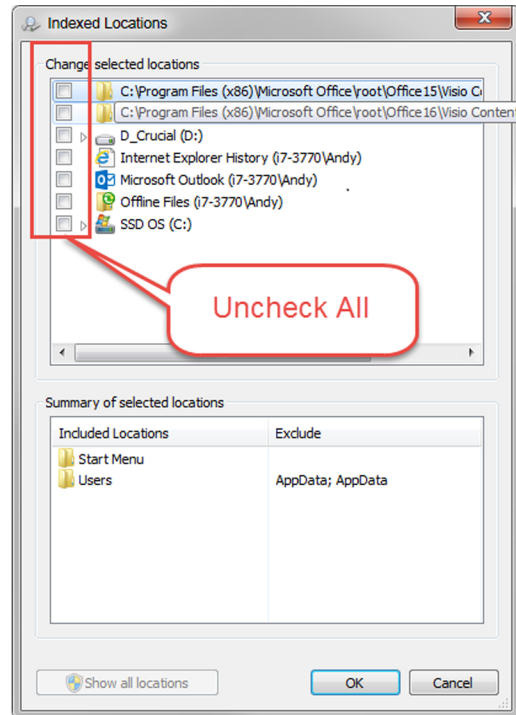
Indexed Locations

Change selected locations

C:\Program Files (x86)\Microsoft Office\root\Office15\Visio C
C:\Program Files (x86)\Microsoft Office\root\Office16\Visio Conten
D_Crucial (D:)
Internet Explorer History (i7-3770\Andy)
Microsoft Outlook (i7-3770\Andy)
Offline Files (i7-3770\Andy)
SSD OS (C:)

Uncheck All

Summary of selected locations

| Included Locations | Exclude |
|---|---|
| Start Menu | |
| Users | AppData; AppData |

Show all locations

OK

Cancel